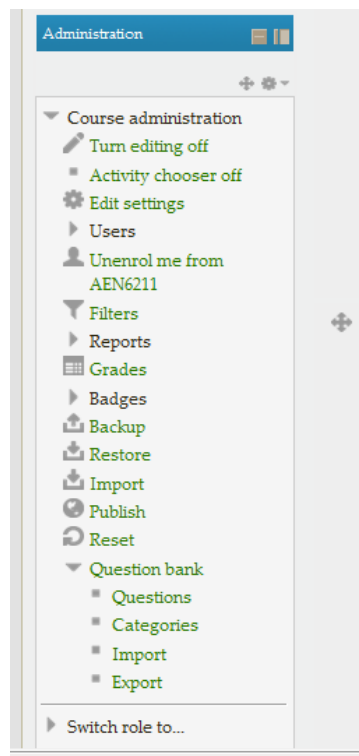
Administration

Course administration
Turn editing off
Activity chooser off
Edit settings
Users
Unenrol me from AEN6211
Filters
Reports
Grades
Badges
Backup
Restore
Import
Publish
Reset
Question bank
Questions
Categories
Import
Export

Switch role to...